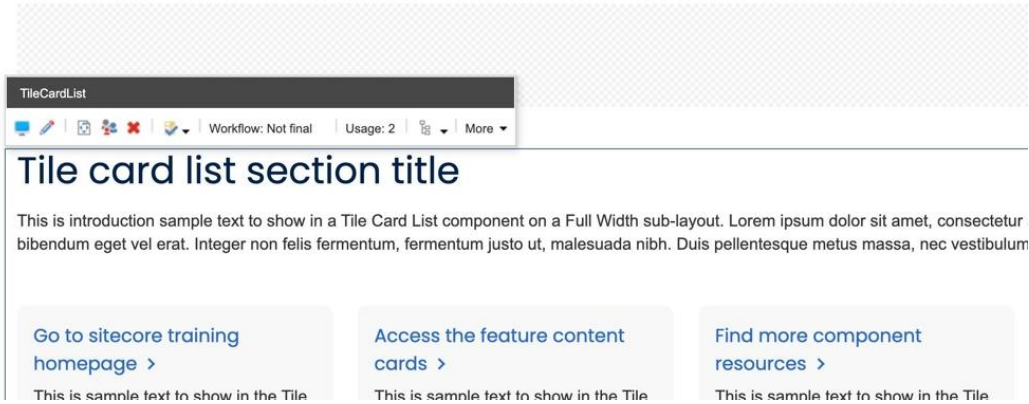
TileCardList

Workflow: Not final | Usage: 2 | More

Tile card list section title

This is introduction sample text to show in a Tile Card List component on a Full Width sub-layout. Lorem ipsum dolor sit amet, consectetur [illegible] bibendum eget vel erat. Integer non felis fermentum, fermentum justo ut, malesuada nibh. Duis pellentesque metus massa, nec vestibulum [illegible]

Go to sitecore training homepage >

This is sample text to show in the Tile

Access the feature content cards >

This is sample text to show in the Tile

Find more component resources >

This is sample text to show in the Tile